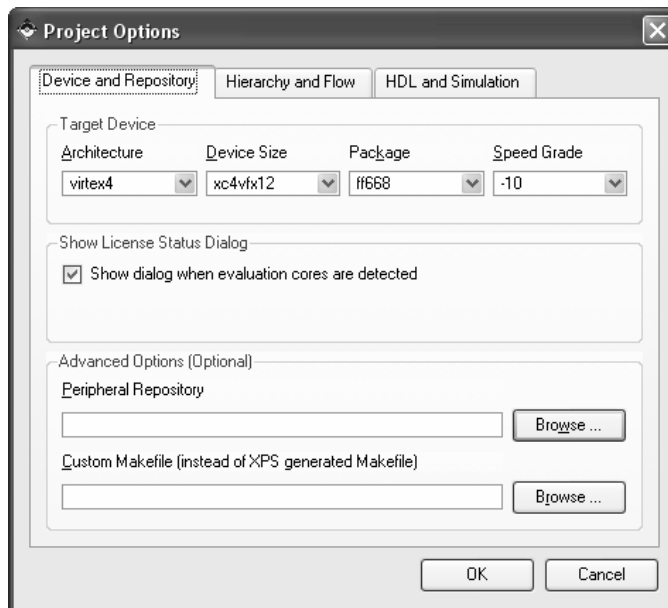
Project Options

Device and Repository | Hierarchy and Flow | HDL and Simulation

Target Device

Architecture: virtex4
Device Size: xc4vfx12
Package: ff668
Speed Grade: -10

Show License Status Dialog

Show dialog when evaluation cores are detected

Advanced Options (Optional)

Peripheral Repository

Browse ...

Custom Makefile (instead of XPS generated Makefile)

Browse ...

OK Cancel